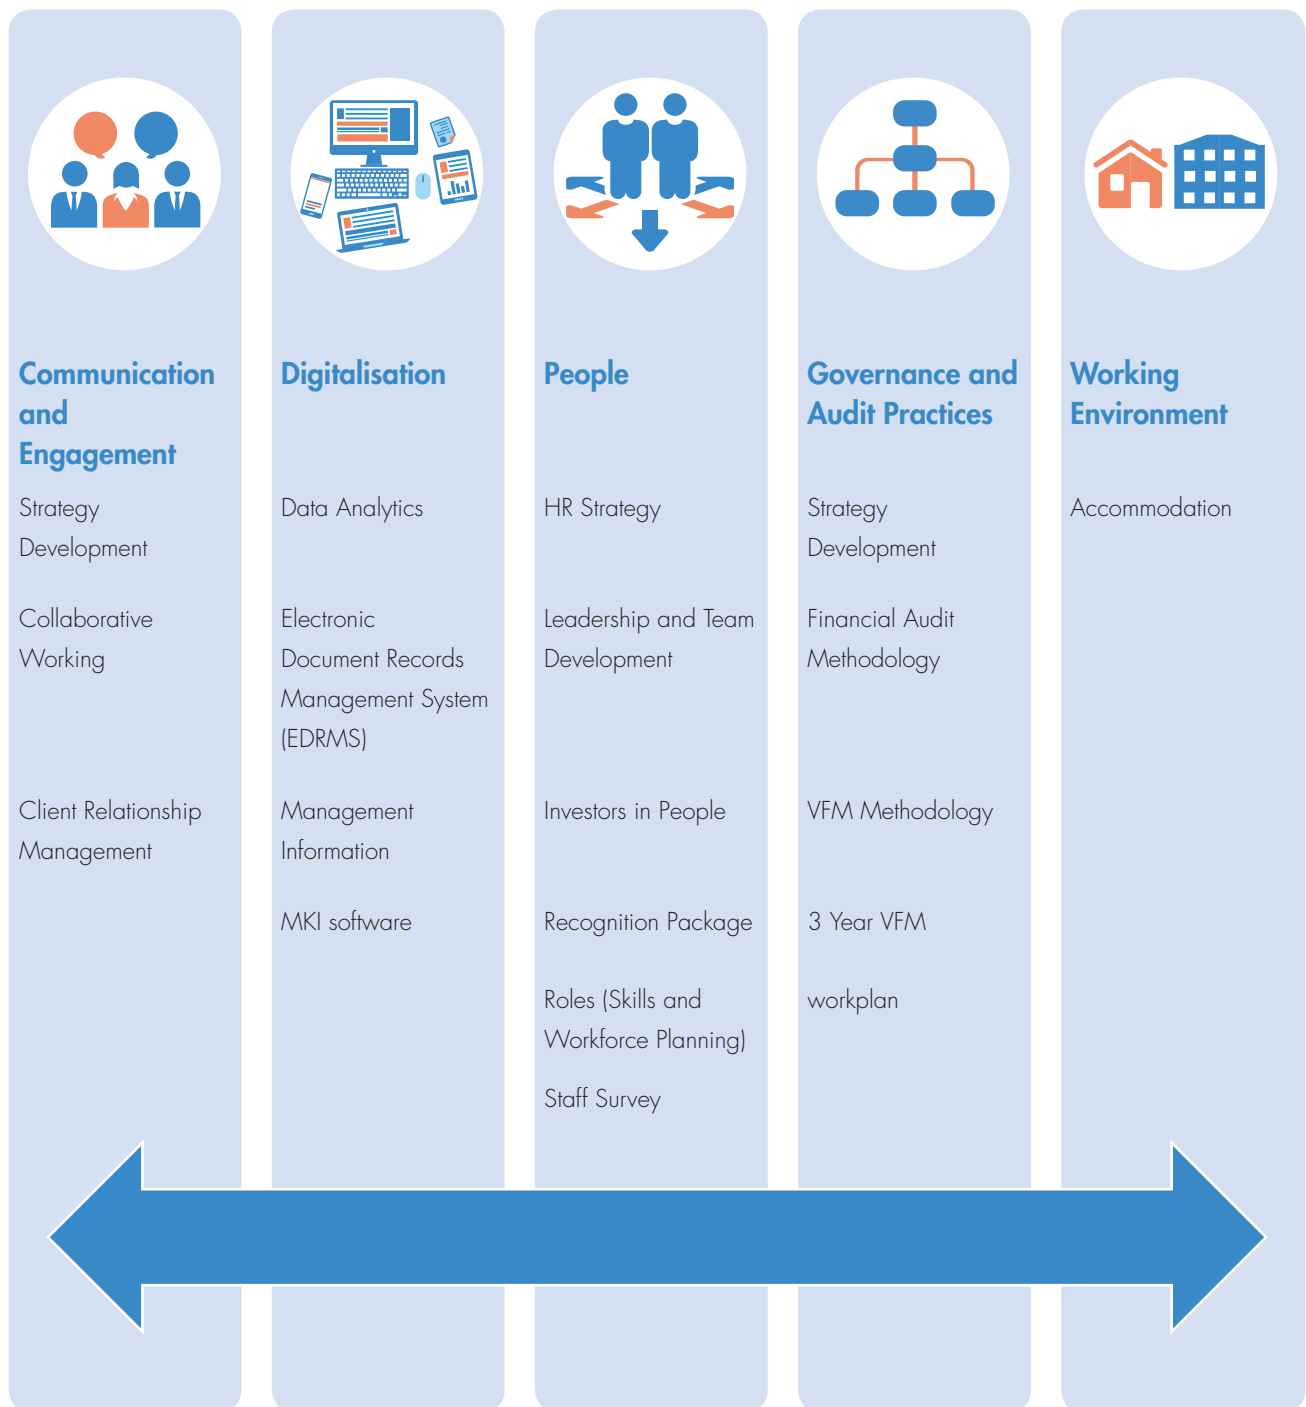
Communication and Engagement

Strategy Development

Collaborative Working

Client Relationship Management

Digitalisation

Data Analytics

Electronic Document Records Management System (EDRMS)

Management Information

MKI software

People

HR Strategy

Leadership and Team Development

Investors in People

Recognition Package

Roles (Skills and Workforce Planning)

Staff Survey

Governance and Audit Practices

Strategy Development

Financial Audit Methodology

VFM Methodology

3 Year VFM

workplan

Working Environment

Accommodation